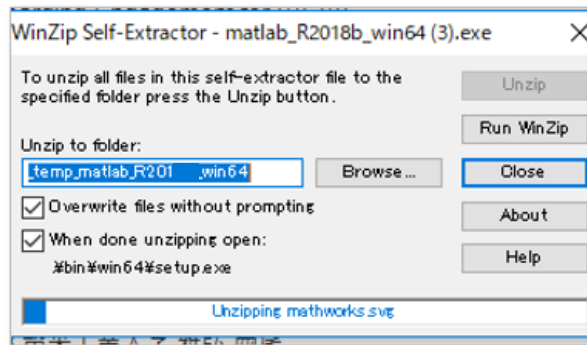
WinZip Self-Extractor - matlab_R2018b_win64 (3).exe

To unzip all files in this self-extractor file to the specified folder press the Unzip button.

Unzip

Run WinZip

Unzip to folder:

_temp_matlab_R201 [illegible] _win64

Browse...

Close

Overwrite files without prompting

About

When done unzipping open:

¥bin¥win64¥setup.exe

Help

Unzipping mathworks.svg